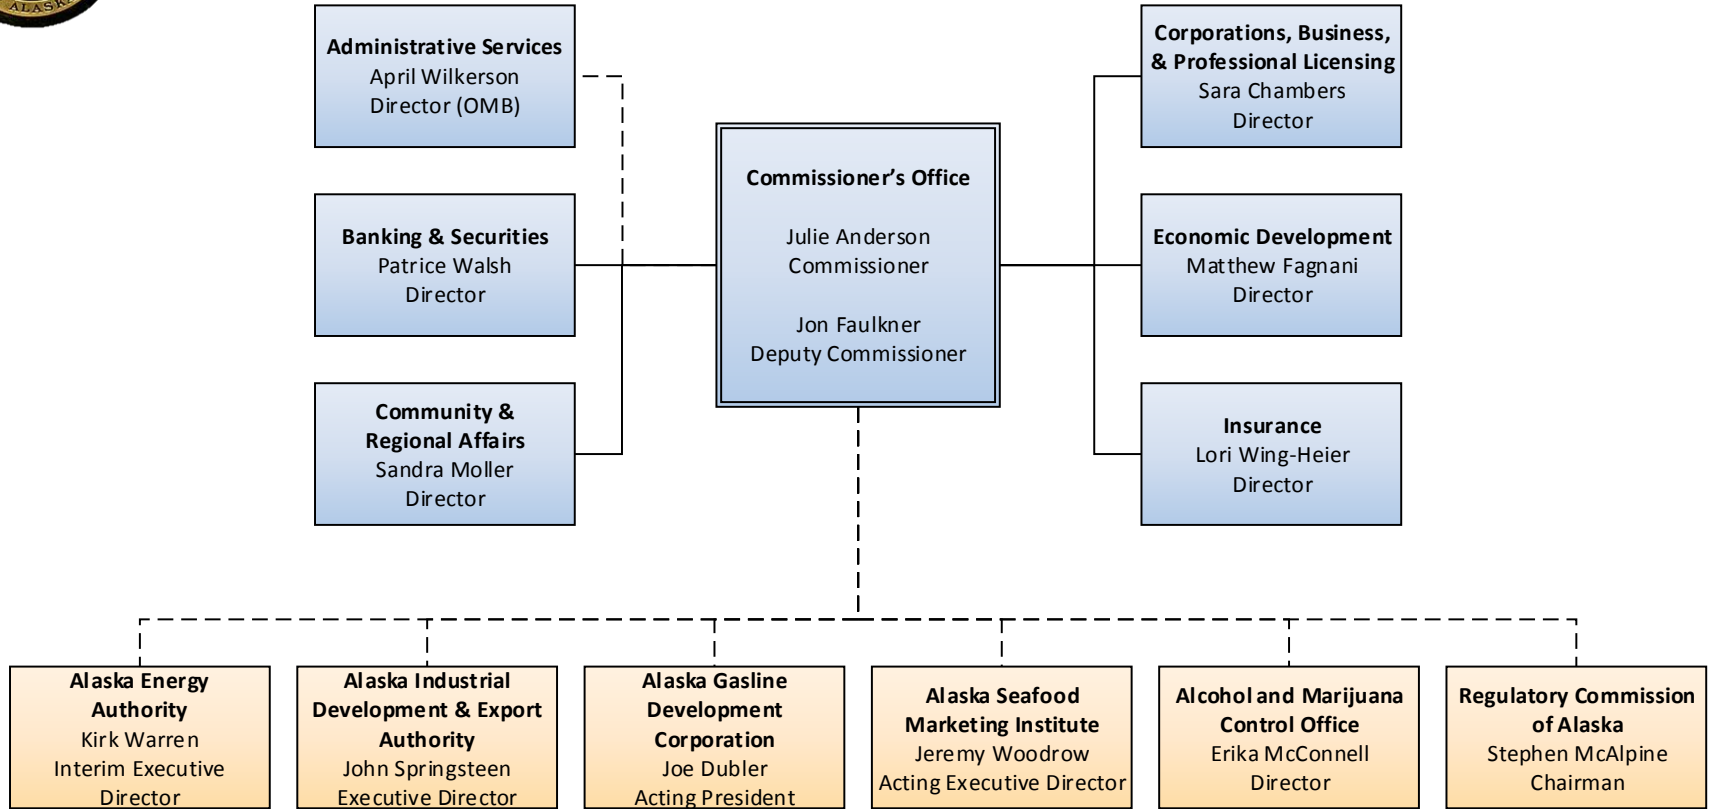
ALASKA

Administrative Services
April Wilkerson
Director (OMB)

Banking & Securities
Patrice Walsh
Director

Community & Regional Affairs
Sandra Moller
Director

Commissioner's Office

Julie Anderson
Commissioner

Jon Faulkner
Deputy Commissioner

Corporations, Business, & Professional Licensing
Sara Chambers
Director

Economic Development
Matthew Fagnani
Director

Insurance
Lori Wing-Heier
Director

Alaska Energy Authority
Kirk Warren
Interim Executive Director

Alaska Industrial Development & Export Authority
John Springsteen
Executive Director

Alaska Gasline Development Corporation
Joe Dubler
Acting President

Alaska Seafood Marketing Institute
Jeremy Woodrow
Acting Executive Director

Alcohol and Marijuana Control Office
Erika McConnell
Director

Regulatory Commission of Alaska
Stephen McAlpine
Chairman